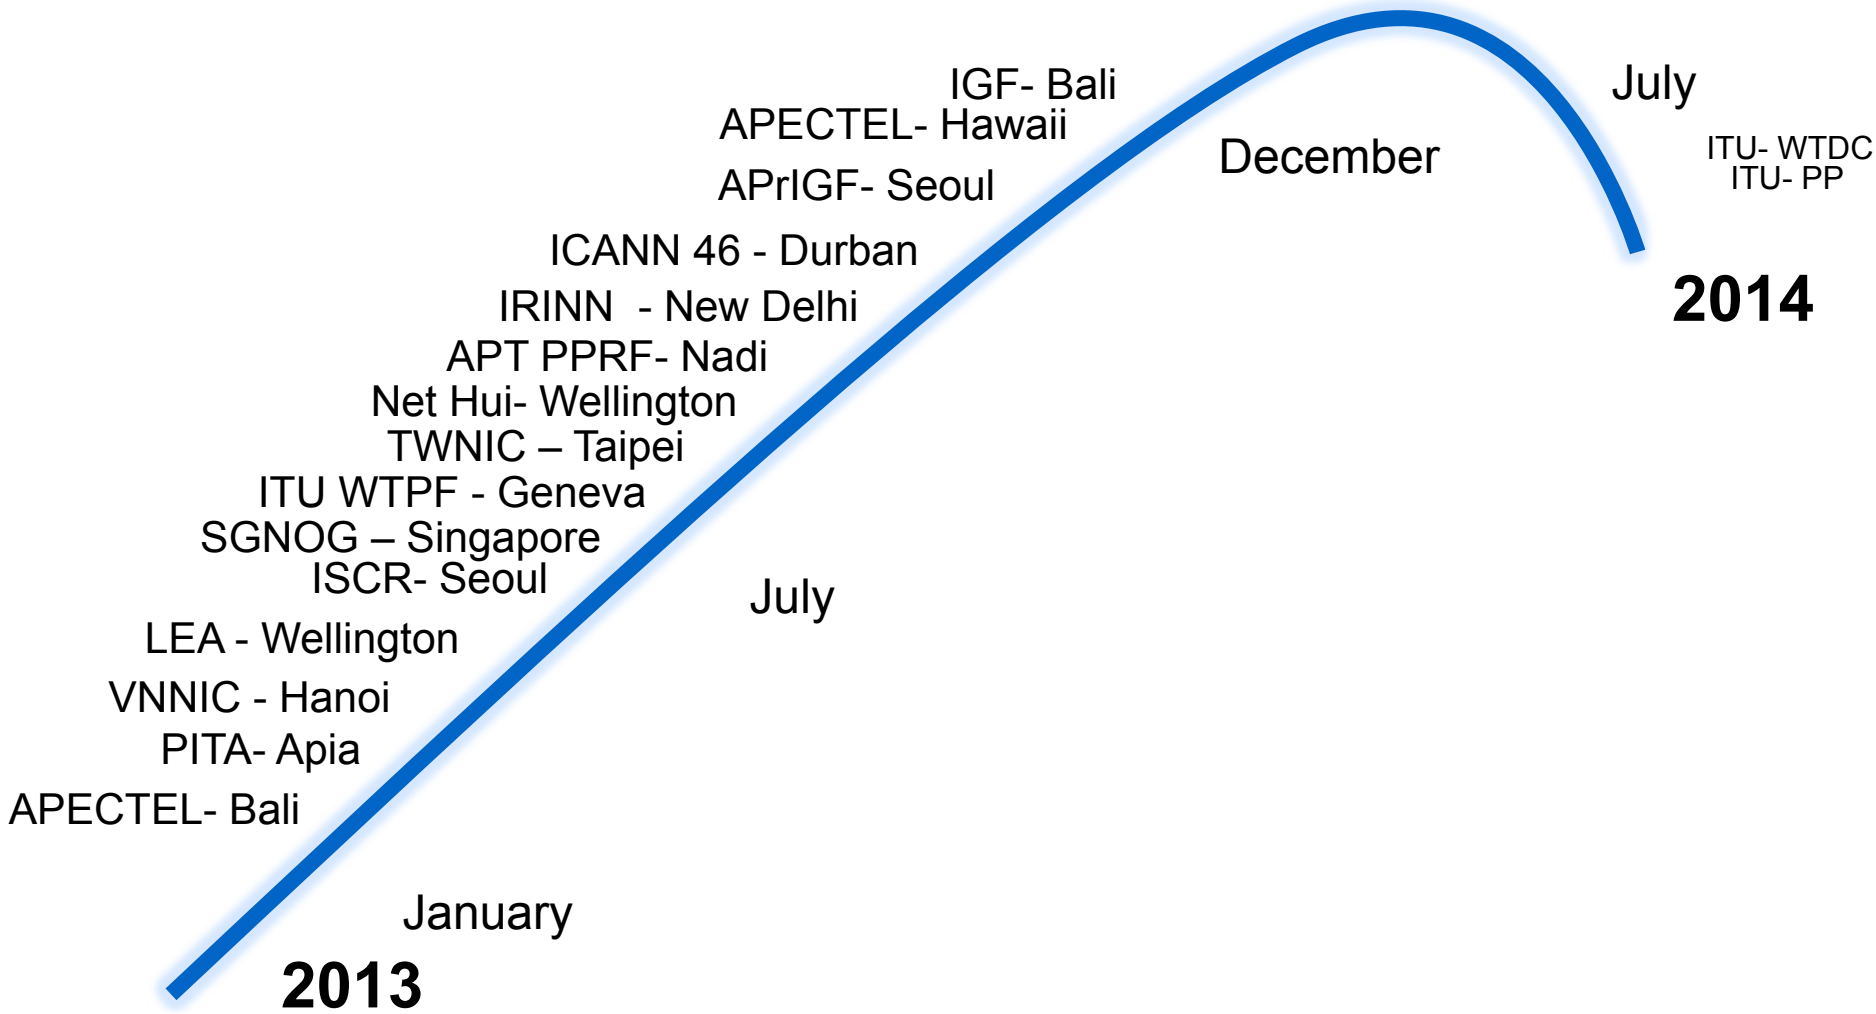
IGF- Bali
APECTEL- Hawaii
APrIGF- Seoul
ICANN 46 - Durban
IRINN - New Delhi
APT PPRF- Nadi
Net Hui- Wellington
TWNIC – Taipei
ITU WTPF - Geneva
SGNOG – Singapore
ISCR- Seoul
LEA - Wellington
VNNIC - Hanoi
PITA- Apia
APECTEL- Bali

December

July

ITU- WTDC
ITU- PP

2014

July

January

2013